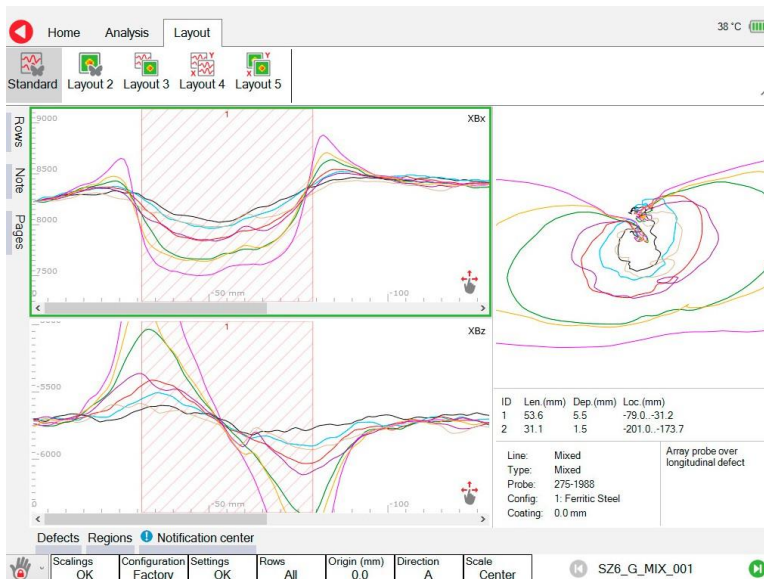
Home Analysis Layout

38 °C

Standard Layout 2 Layout 3 Layout 4 Layout 5

Rows Note Pages

9000
8500
8000
7500
1
XBx
-50 mm
-100

1
XBz
-5500
-6000
-50 mm
-100

| ID | Len.(mm) | Dep.(mm) | Loc.(mm) |
|---|---|---|---|
| 1 | 53.6 | 5.5 | -79.0..-31.2 |
| 2 | 31.1 | 1.5 | -201.0..-173.7 |

Line: Mixed
Type: Mixed
Probe: 275-1988
Config: 1: Ferritic Steel
Coating: 0.0 mm

Array probe over longitudinal defect

Defects Regions Notification center

| Scalings | Configuration | Settings | Rows | Origin (mm) | Direction | Scale |
|---|---|---|---|---|---|---|
| OK | Factory | OK | All | 0.0 | A | Center |

SZ6_G_MIX_001